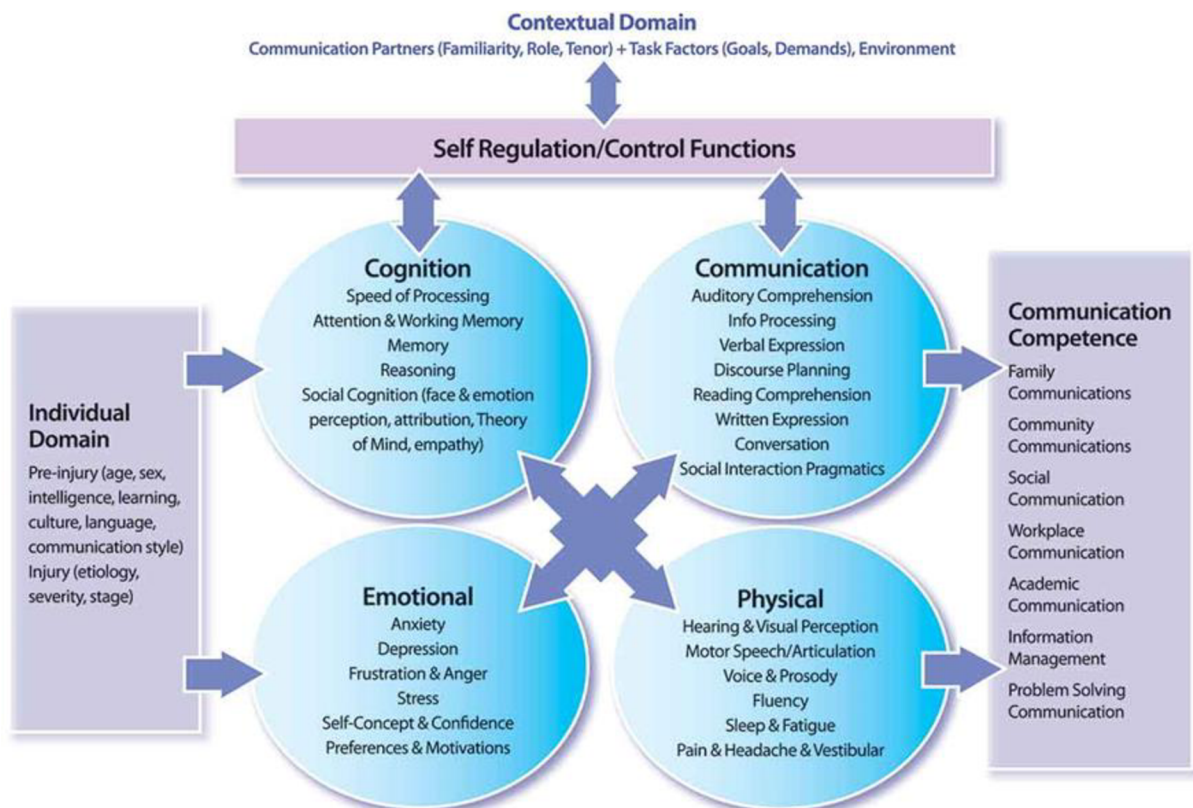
Contextual Domain
Communication Partners (Familiarity, Role, Tenor) + Task Factors (Goals, Demands), Environment

Self Regulation/Control Functions

Cognition
Speed of Processing
Attention & Working Memory
Memory
Reasoning
Social Cognition (face & emotion perception, attribution, Theory of Mind, empathy)

Communication
Auditory Comprehension
Info Processing
Verbal Expression
Discourse Planning
Reading Comprehension
Written Expression
Conversation
Social Interaction Pragmatics

Individual Domain
Pre-injury (age, sex, intelligence, learning, culture, language, communication style)
Injury (etiology, severity, stage)

Emotional
Anxiety
Depression
Frustration & Anger
Stress
Self-Concept & Confidence
Preferences & Motivations

Physical
Hearing & Visual Perception
Motor Speech/Articulation
Voice & Prosody
Fluency
Sleep & Fatigue
Pain & Headache & Vestibular

Communication Competence
Family Communications
Community Communications
Social Communication
Workplace Communication
Academic Communication
Information Management
Problem Solving Communication